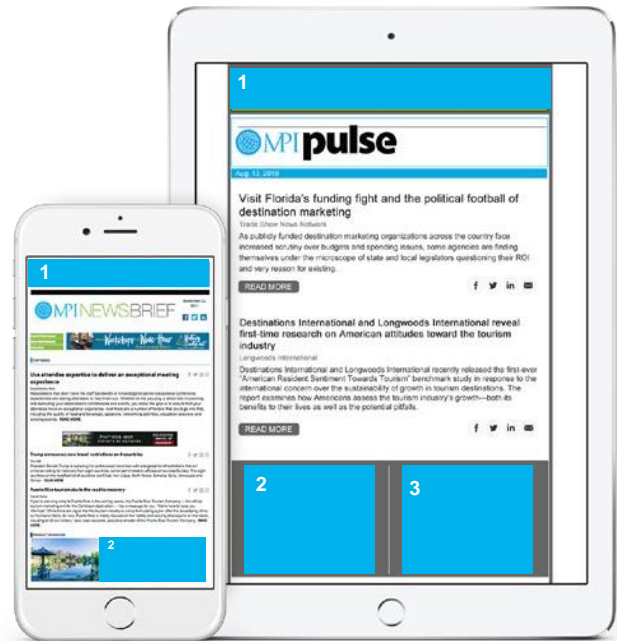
1

MPI pulse

Aug. 13, 2019

Visit Florida's funding fight and the political football of destination marketing

Trade Show News Network

As publicly funded destination marketing organizations across the country face increased scrutiny over budgets and spending issues, some agencies are finding themselves under the microscope of state and local legislators questioning their ROI and very reason for existing.

READ MORE

Destinations International and Longwoods International reveal first-time research on American attitudes toward the tourism industry

Longwoods International

Destinations International and Longwoods International recently released the first-ever "American Resident Sentiment Towards Tourism" benchmark study in response to the international concern over the sustainability of growth in tourism destinations. The report examines how Americans assess the tourism industry's growth—both its benefits to their lives as well as the potential pitfalls.

READ MORE

2

3

1

MPI NEWSBRIEF

Use attendee expertise to deliver an exceptional meeting experience

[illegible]

READ MORE

Trump announces new travel restrictions on immigrants

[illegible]

READ MORE

Puerto Rico tourism sets to the road to recovery

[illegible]

READ MORE

2